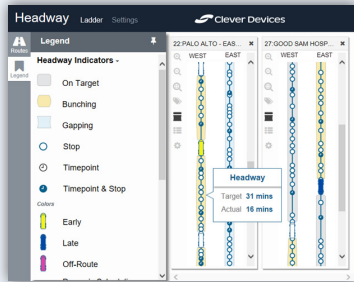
Headway Ladder Settings

Clever Devices

Routes

Legend

Legend

Headway Indicators -

On Target

Bunching

Gapping

Stop

Timepoint

Timepoint & Stop

Colors

Early

Late

Off-Route

22:PALO ALTO - EAS...

WEST EAST

27:GOOD SAM HOSP...

WEST EAST

Headway

Target 31 mins

Actual 16 mins